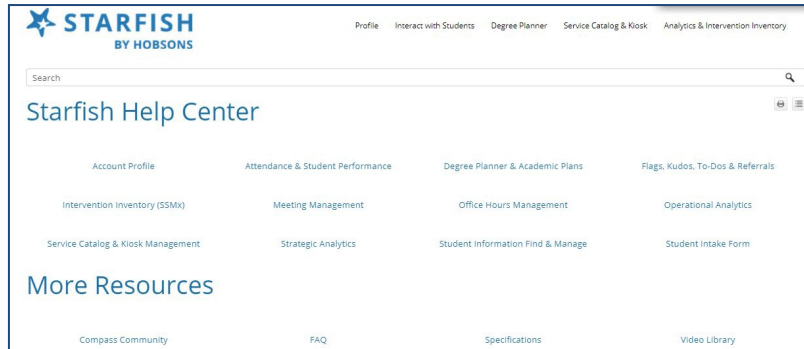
STARFISH
BY HOBSONS

Profile | Interact with Students | Degree Planner | Service Catalog & Kiosk | Analytics & Intervention Inventory

Search

Starfish Help Center

| Account Profile | Attendance & Student Performance | Degree Planner & Academic Plans | Flags, Kudos, To-Dos & Referrals |
|---|---|---|---|
| Intervention Inventory (SSMx) | Meeting Management | Office Hours Management | Operational Analytics |
| Service Catalog & Kiosk Management | Strategic Analytics | Student Information Find & Manage | Student Intake Form |

More Resources

| Compass Community | FAQ | Specifications | Video Library |
|---|---|---|---|